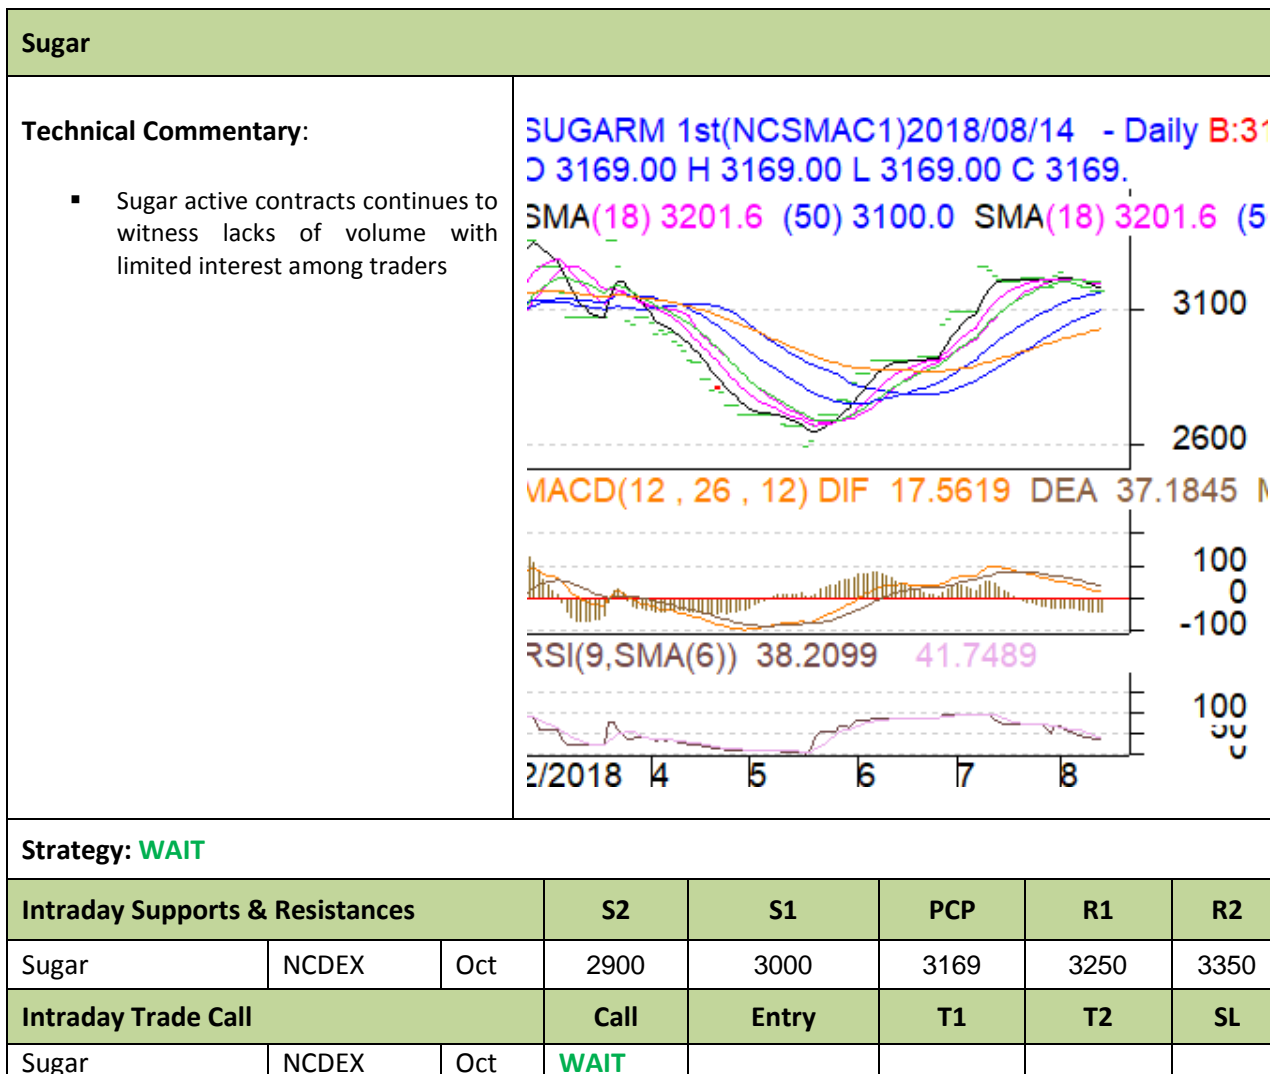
Sugar

Technical Commentary:

▪ Sugar active contracts continues to witness lacks of volume with limited interest among traders

SUGARM 1st(NCSMAC1)2018/08/14 - Daily B:3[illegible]
O 3169.00 H 3169.00 L 3169.00 C 3169.
SMA(18) 3201.6 (50) 3100.0 SMA(18) 3201.6 (5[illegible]
3100
2600
MACD(12 , 26 , 12) DIF 17.5619 DEA 37.1845 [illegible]
100
0
-100
RSI(9,SMA(6)) 38.2099 41.7489
100
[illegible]
2/2018 4 5 6 7 8

Strategy: WAIT

| Intraday Supports & Resistances | | | S2 | S1 | PCP | R1 | R2 |
|---|---|---|---|---|---|---|---|
| Sugar | NCDEX | Oct | 2900 | 3000 | 3169 | 3250 | 3350 |
| Intraday Trade Call | | | Call | Entry | T1 | T2 | SL |
| Sugar | NCDEX | Oct | WAIT | | | | |